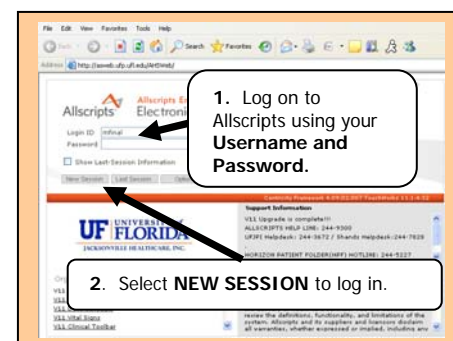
File Edit View Favorites Tools Help

Back Search Favorites

Address http://ssweb.ufp.ufl.edu/ArtWeb/

Allscripts Allscripts E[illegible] Electron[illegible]

Login ID mfinal

Password

Show Last-Session Information

New Session Last Session Opt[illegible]

Connectivity Framework 4.0?.02.007 TouchWorks 11.1.4.52

Support Information

V11 Upgrade is complete!!!

ALLSCRIPTS HELP LINE: 244-5300

UFJPI Helpdesk: 244-3672 / Shands Helpdesk:244-7828

HORIZON PATIENT FOLDER(HPF) HOTLINE: 244-5227

UF UNIVERSITY of FLORIDA

JACKSONVILLE HEALTHCARE, INC.

V11 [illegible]

V11 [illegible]

V11 Vital Signs

V11 Clinical Toolbar

review the definitions, functionality, and limitations of the system. Allscripts and its suppliers and licensors disclaim all warranties, whether expressed or implied, including any

1. Log on to Allscripts using your Username and Password.

2. Select NEW SESSION to log in.